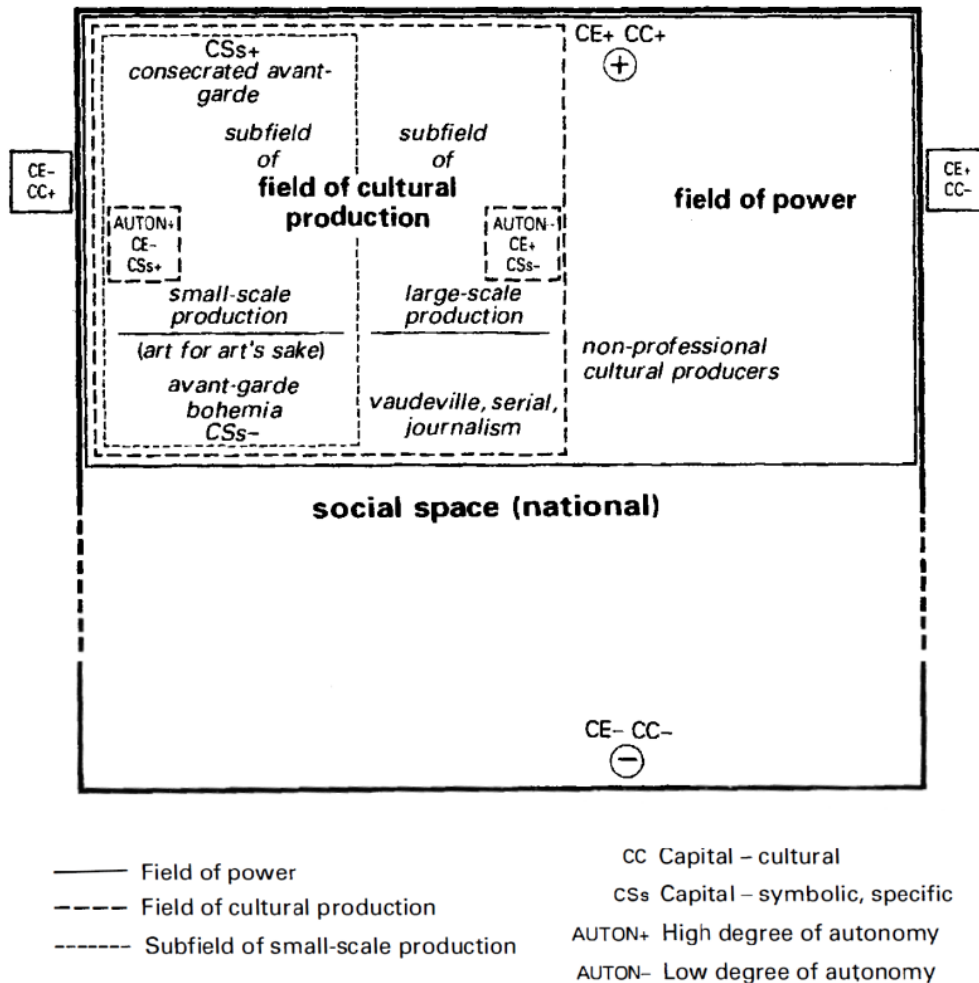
CE+ CC+
+

CE- CC+

CE+ CC-

CSs+
consecrated avant-garde

subfield of

subfield of

field of cultural production

field of power

AUTON+ CE- CSs+

AUTON- CE+ CSs-

small-scale production

(art for art's sake)

avant-garde bohemia CSs-

large-scale production

vaudeville, serial, journalism

non-professional cultural producers

social space (national)

CE- CC-
−

——— Field of power
- - - - Field of cultural production
------ Subfield of small-scale production

CC Capital – cultural
CSs Capital – symbolic, specific
AUTON+ High degree of autonomy
AUTON– Low degree of autonomy